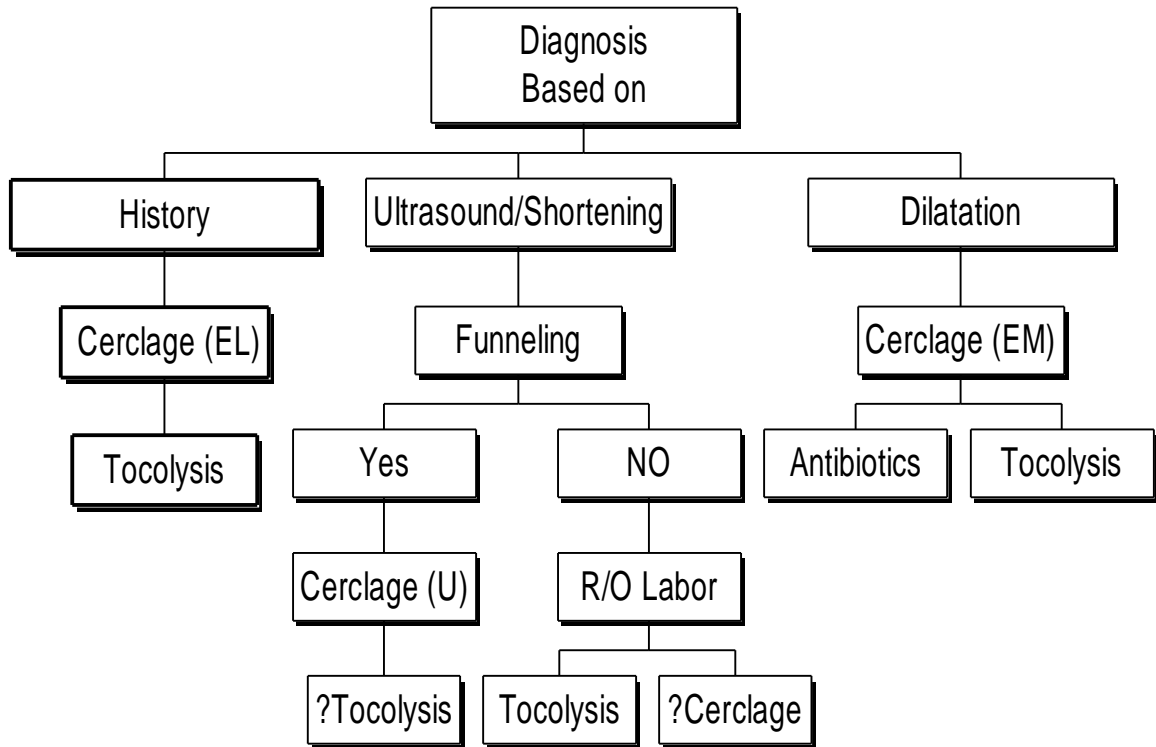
Diagnosis Based on

History

Cerclage (EL)

Tocolysis

Ultrasound/Shortening

Funneling

Yes

Cerclage (U)

?Tocolysis

NO

R/O Labor

Tocolysis

?Cerclage

Dilatation

Cerclage (EM)

Antibiotics

Tocolysis